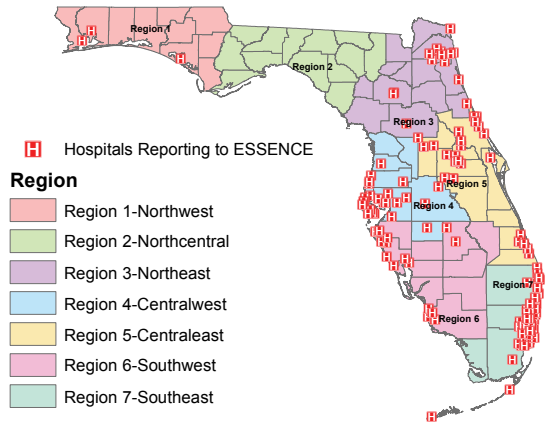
Region 1
Region 2
Region 3
Region 5
Region 4
Region 7
Region 6

H Hospitals Reporting to ESSENCE

Region
Region 1-Northwest
Region 2-Northcentral
Region 3-Northeast
Region 4-Centralwest
Region 5-Centraleast
Region 6-Southwest
Region 7-Southeast